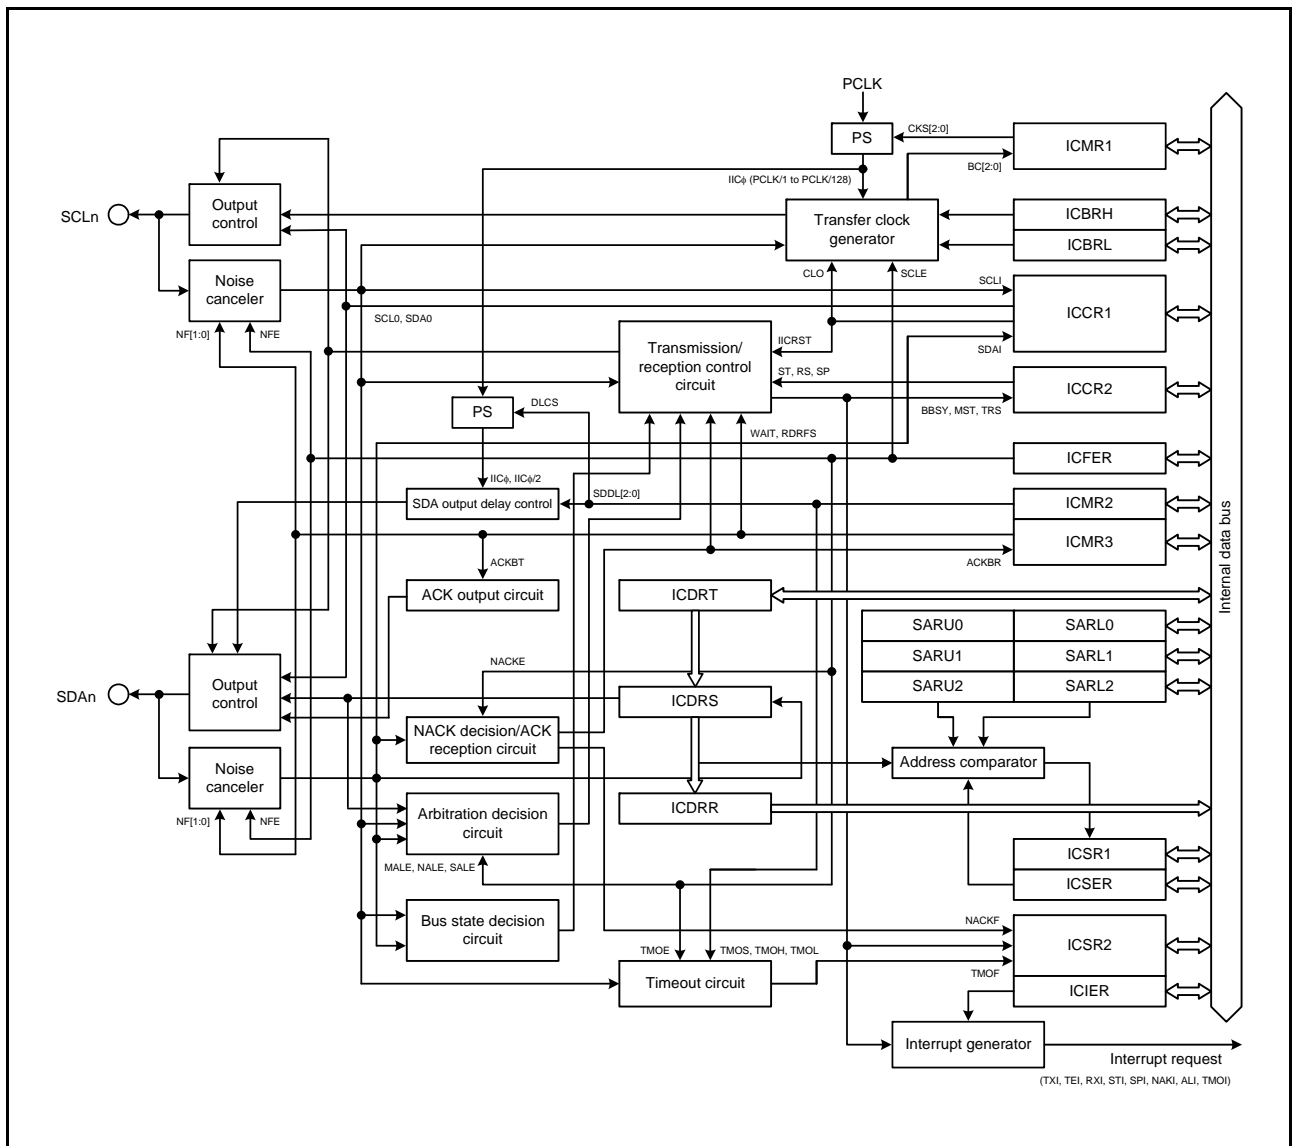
PCLK

PS

CKS[2:0]

ICMR1

BC[2:0]

IICϕ (PCLK/1 to PCLK/128)

SCLn

Output control

Transfer clock generator

ICBRH

ICBRL

Noise canceler

CLO

SCLE

SCLI

ICCR1

SCL0, SDA0

NF[1:0]

NFE

Transmission/ reception control circuit

IICRST

SDAI

ST, RS, SP

ICCR2

PS

DLCS

BBSY, MST, TRS

WAIT, RDRFS

ICFER

IICϕ, IICϕ/2

SDDL[2:0]

SDA output delay control

ICMR2

ICMR3

ACKBT

ACKBR

ACK output circuit

ICDRT

Internal data bus

SARU0

SARL0

SARU1

SARL1

NACKE

SARU2

SARL2

SDAn

Output control

ICDRS

NACK decision/ACK reception circuit

Address comparator

Noise canceler

ICDRR

Arbitration decision circuit

NF[1:0]

NFE

ICSR1

MALE, NALE, SALE

ICSER

Bus state decision circuit

NACKF

ICSR2

TMOE

TMOS, TMOH, TMOL

TMOF

Timeout circuit

ICIER

Interrupt generator

Interrupt request

(TXI, TEI, RXI, STI, SPI, NAKI, ALI, TMOI)